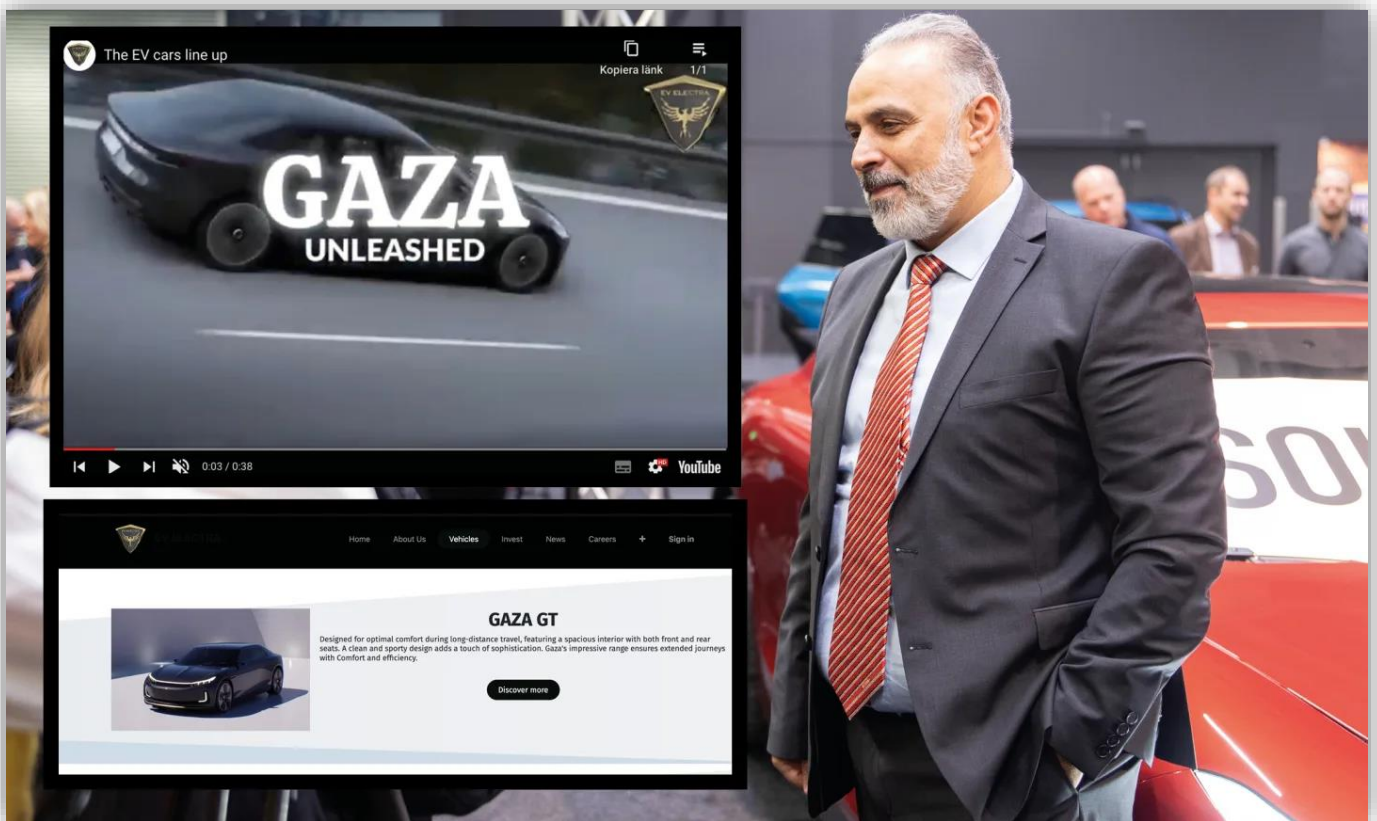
The EV cars line up

Kopiera länk 1/1

EV ELECTRA

GAZA
UNLEASHED

0:03 / 0:38

YouTube

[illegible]

Home About Us Vehicles Invest News Careers + Sign in

GAZA GT

Designed for optimal comfort during long-distance travel, featuring a spacious interior with both front and rear seats. A clean and sporty design adds a touch of sophistication. Gaza's impressive range ensures extended journeys with Comfort and efficiency.

Discover more

SO